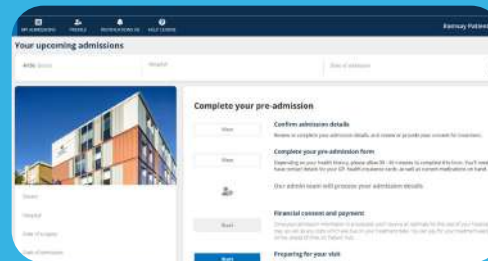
MY ADMISSIONS PROFILE NOTIFICATIONS HELP CENTRE

Ramsay Patient

Your upcoming admissions

Arila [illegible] Hospital Date of admission

Complete your pre-admission

View

Confirm admission details

Review or complete your admission details, and review or provide your consent for treatment.

View

Complete your pre-admission form

Depending on your health history, please allow 20 - 30 minutes to complete this form. You'll need to have contact details for your GP, health insurance cards, as well as current medications on hand.

Our admin team will process your admission details

Start

Financial consent and payment

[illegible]

Start

Preparing for your visit

Doctor

Hospital

Date of surgery

Date of admission